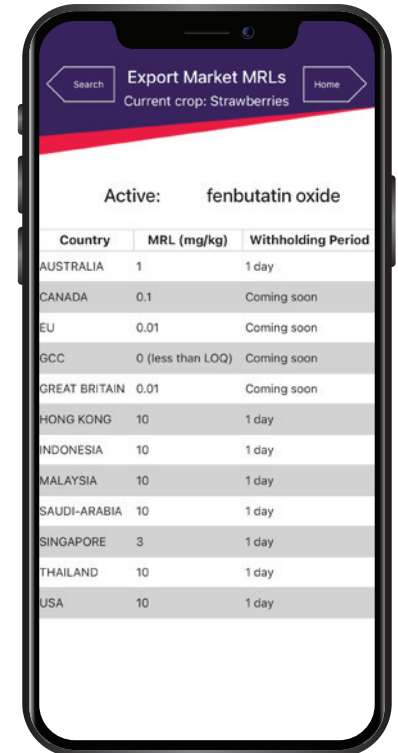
Search

Export Market MRLs
Current crop: Strawberries

Home

Active: fenbutatin oxide

| Country | MRL (mg/kg) | Withholding Period |
|---|---|---|
| AUSTRALIA | 1 | 1 day |
| CANADA | 0.1 | Coming soon |
| EU | 0.01 | Coming soon |
| GCC | 0 (less than LOQ) | Coming soon |
| GREAT BRITAIN | 0.01 | Coming soon |
| HONG KONG | 10 | 1 day |
| INDONESIA | 10 | 1 day |
| MALAYSIA | 10 | 1 day |
| SAUDI-ARABIA | 10 | 1 day |
| SINGAPORE | 3 | 1 day |
| THAILAND | 10 | 1 day |
| USA | 10 | 1 day |